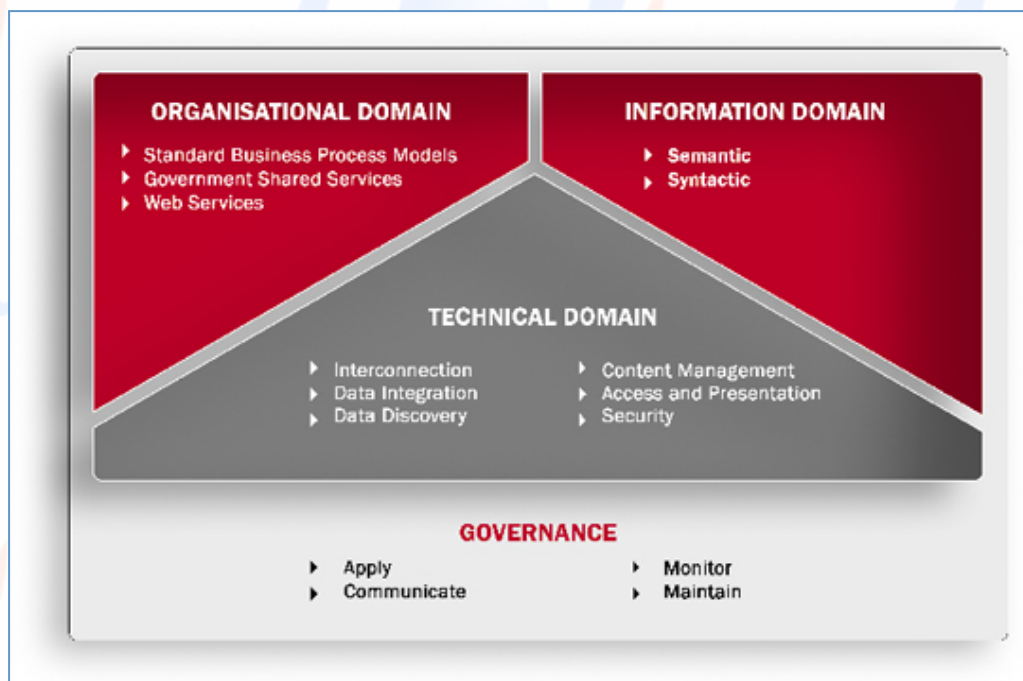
ORGANISATIONAL DOMAIN

- Standard Business Process Models
- Government Shared Services
- Web Services

INFORMATION DOMAIN

- Semantic
- Syntactic

TECHNICAL DOMAIN

- Interconnection
- Data Integration
- Data Discovery

- Content Management
- Access and Presentation
- Security

GOVERNANCE

- Apply
- Communicate

- Monitor
- Maintain